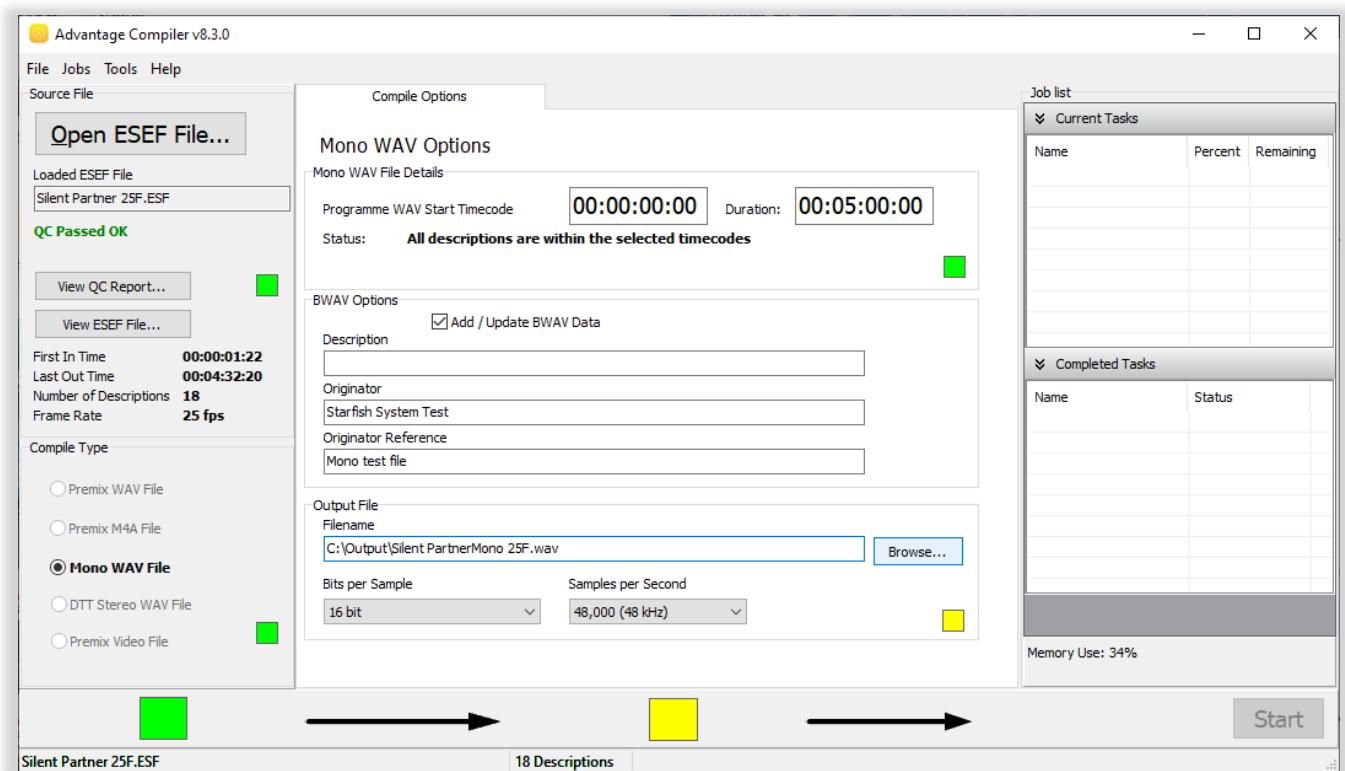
Advantage Compiler v8.3.0

File Jobs Tools Help

Source File

Open ESEF File...

Loaded ESEF File

Silent Partner 25F.ESF

QC Passed OK

View QC Report...

View ESEF File...

| First In Time | 00:00:01:22 |
|---|---|
| Last Out Time | 00:04:32:20 |
| Number of Descriptions | 18 |
| Frame Rate | 25 fps |

Compile Type

Premix WAV File

Premix M4A File

Mono WAV File

DTT Stereo WAV File

Premix Video File

Compile Options

Mono WAV Options

Mono WAV File Details

Programme WAV Start Timecode 00:00:00:00 Duration: 00:05:00:00

Status: All descriptions are within the selected timecodes

BWAV Options

Add / Update BWAV Data

Description

Originator

Starfish System Test

Originator Reference

Mono test file

Output File

Filename

C:\Output\Silent PartnerMono 25F.wav

Browse...

Bits per Sample

16 bit

Samples per Second

48,000 (48 kHz)

Job list

Current Tasks

| Name | Percent | Remaining |
|---|---|---|

Completed Tasks

| Name | Status |
|---|---|

Memory Use: 34%

Start

Silent Partner 25F.ESF

18 Descriptions